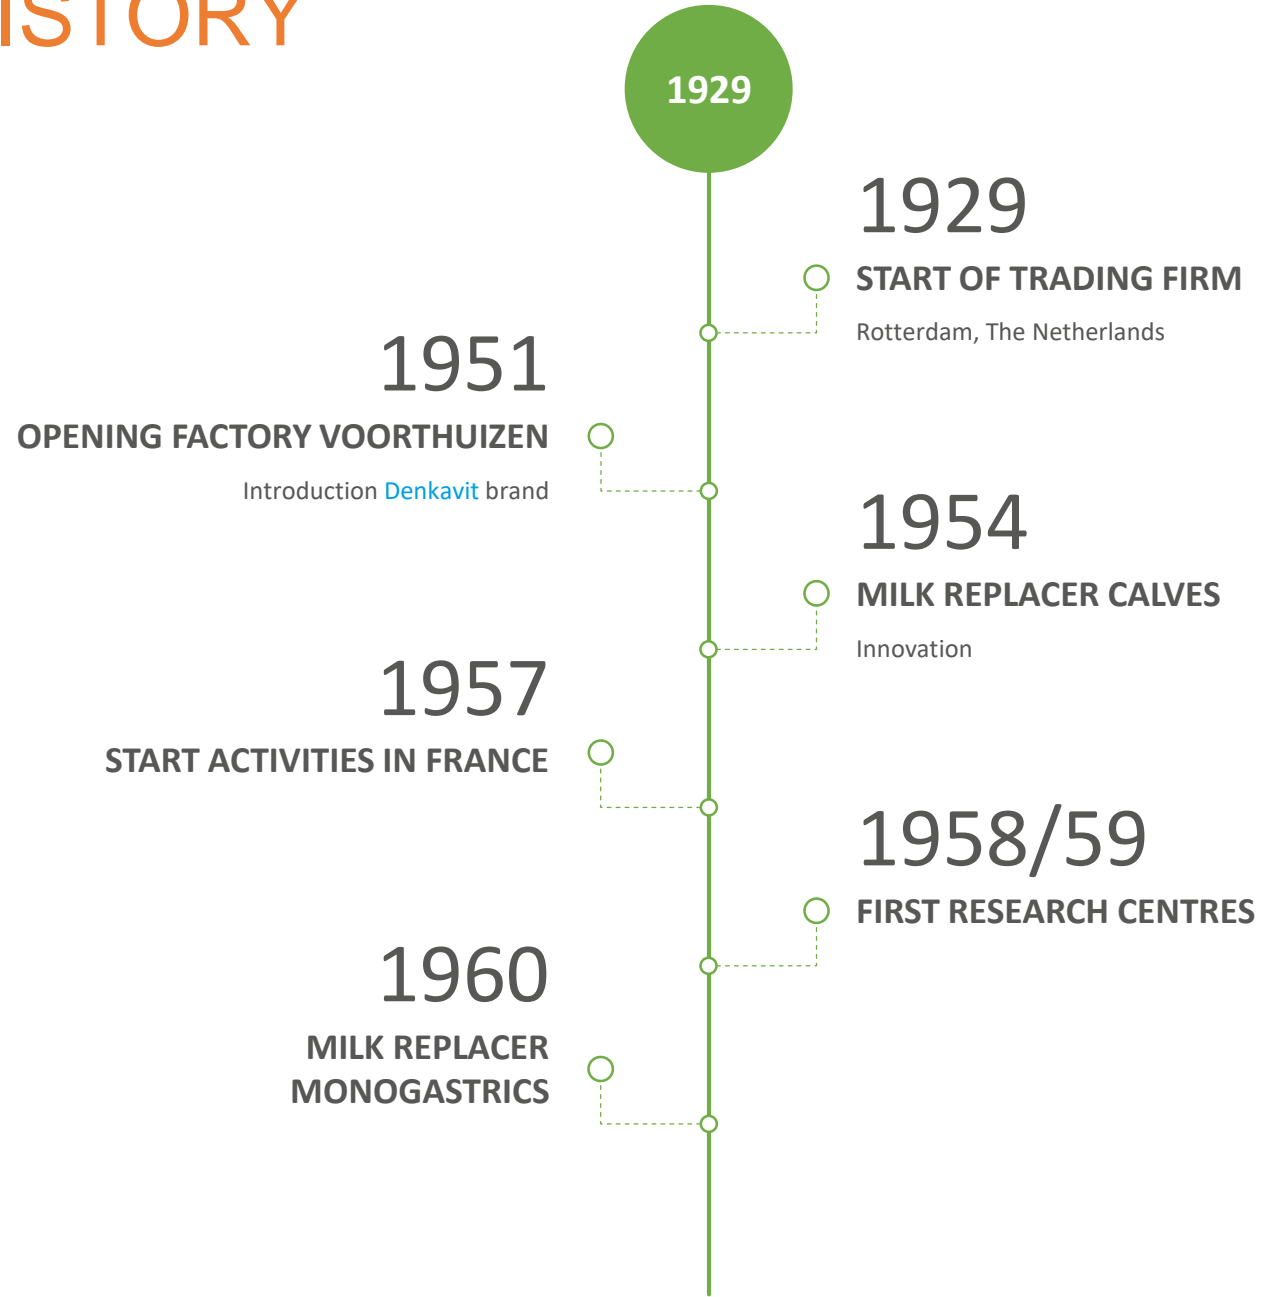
ISTORY

1929

1929
START OF TRADING FIRM
Rotterdam, The Netherlands

1951
OPENING FACTORY VOORTHUIZEN
Introduction Denkavit brand

1954
MILK REPLACER CALVES
Innovation

1957
START ACTIVITIES IN FRANCE

1958/59
FIRST RESEARCH CENTRES

1960
MILK REPLACER MONOGASTRICS